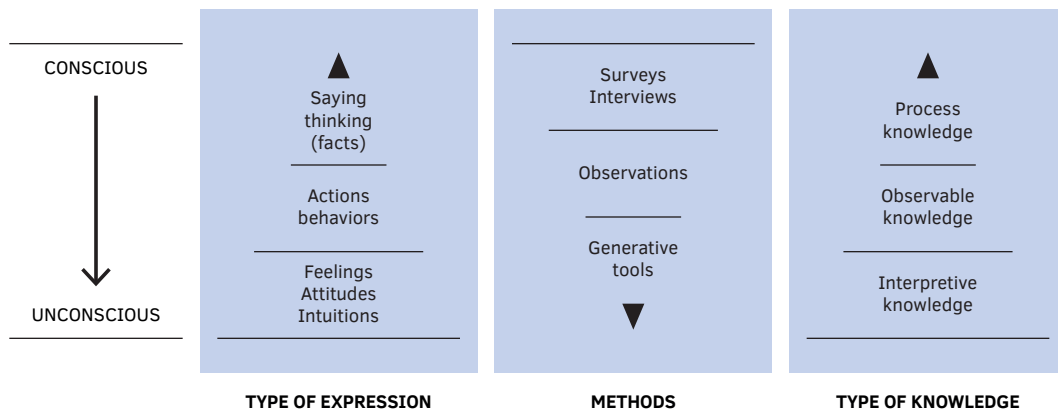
CONSCIOUS

UNCONSCIOUS

Saying thinking (facts)

Actions behaviors

Feelings Attitudes Intuitions

TYPE OF EXPRESSION

Surveys Interviews

Observations

Generative tools

METHODS

Process knowledge

Observable knowledge

Interpretive knowledge

TYPE OF KNOWLEDGE